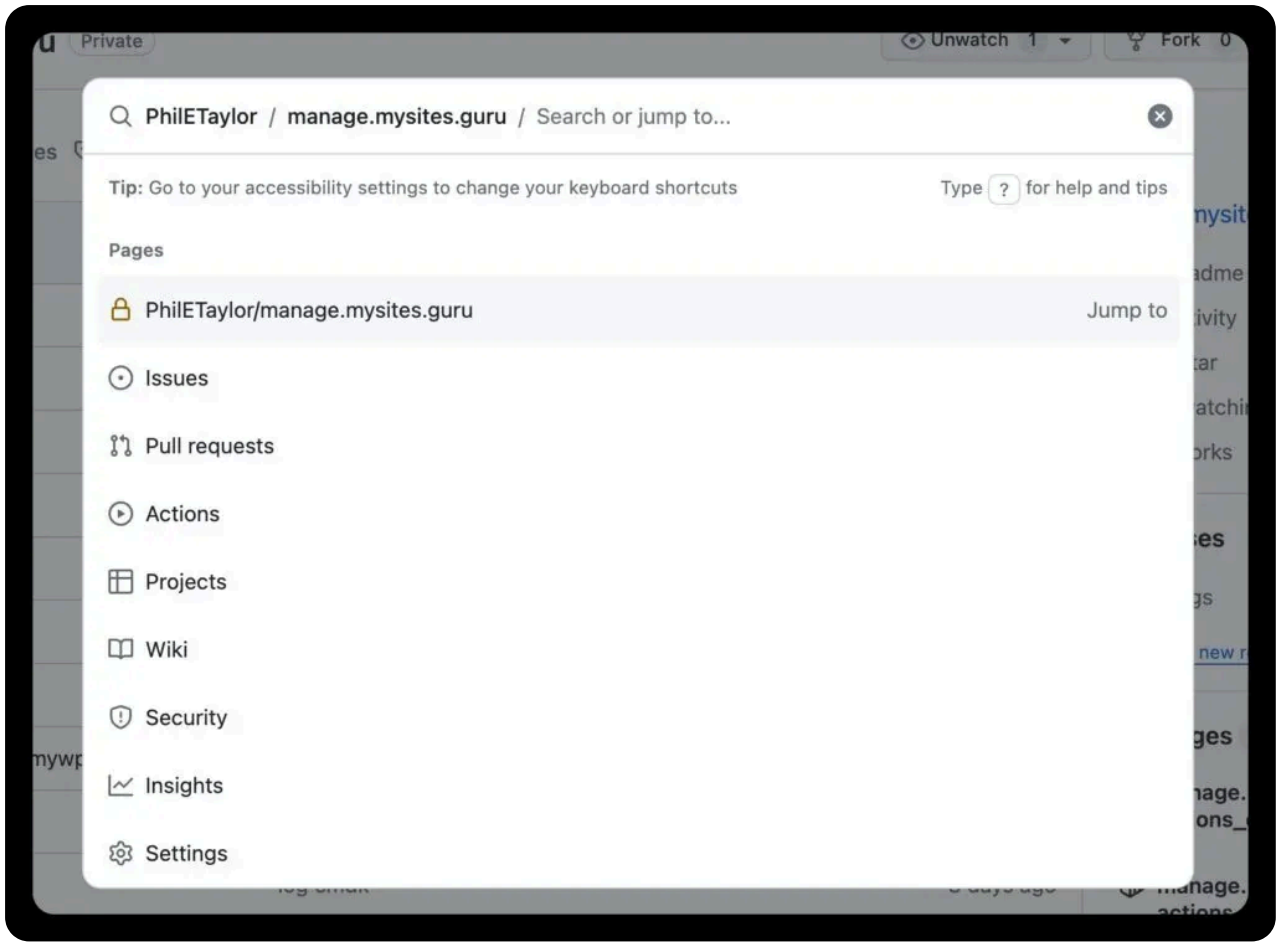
u Private

Unwatch 1

Fork 0

es

PhilETaylor / manage.mysites.guru / Search or jump to...

Tip: Go to your accessibility settings to change your keyboard shortcuts

Type ? for help and tips

Pages

PhilETaylor/manage.mysites.guru

Jump to

Issues

Pull requests

Actions

Projects

Wiki

Security

Insights

Settings

mysit

adme

tivity

tar

atchi

orks

es

gs

new r

mywp

ges

nage.

ons_

manage.

actions